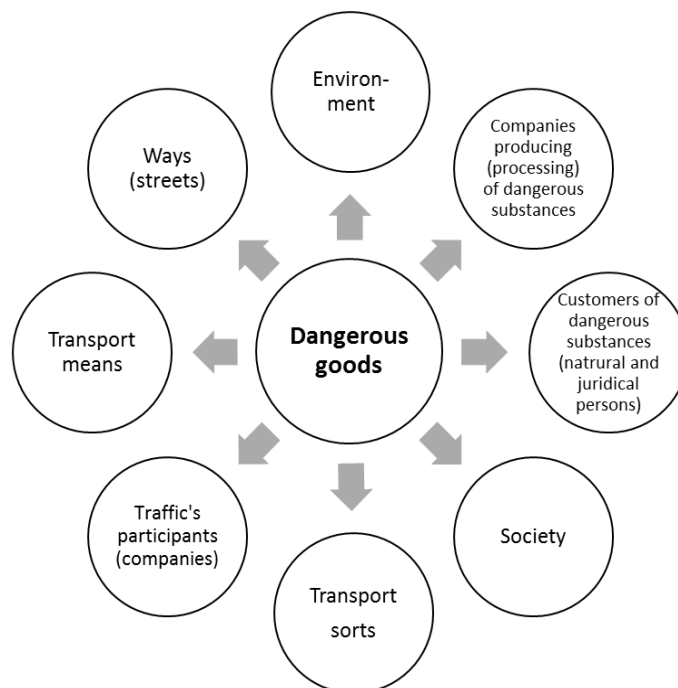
Dangerous goods

Environ-ment

Companies producing (processing) of dangerous substances

Customers of dangerous substances (natrural and juridical persons)

Society

Transport sorts

Traffic's participants (companies)

Transport means

Ways (streets)